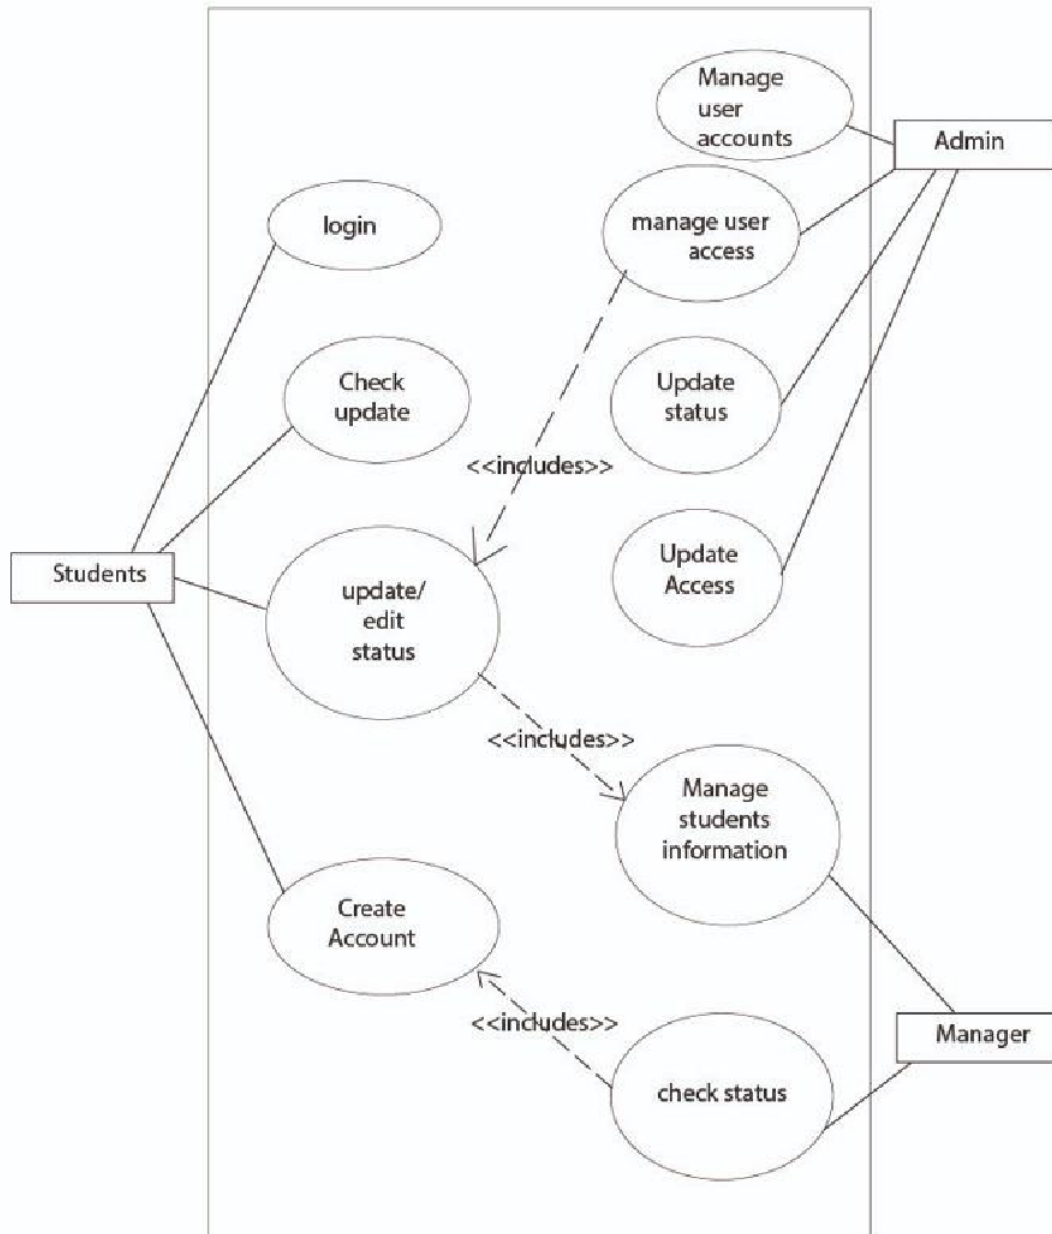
Manage user accounts

Admin

login

manage user access

Check update

Update status

<<includes>>

Update Access

Students

update/ edit status

<<includes>>

Manage students information

Create Account

<<includes>>

Manager

check status